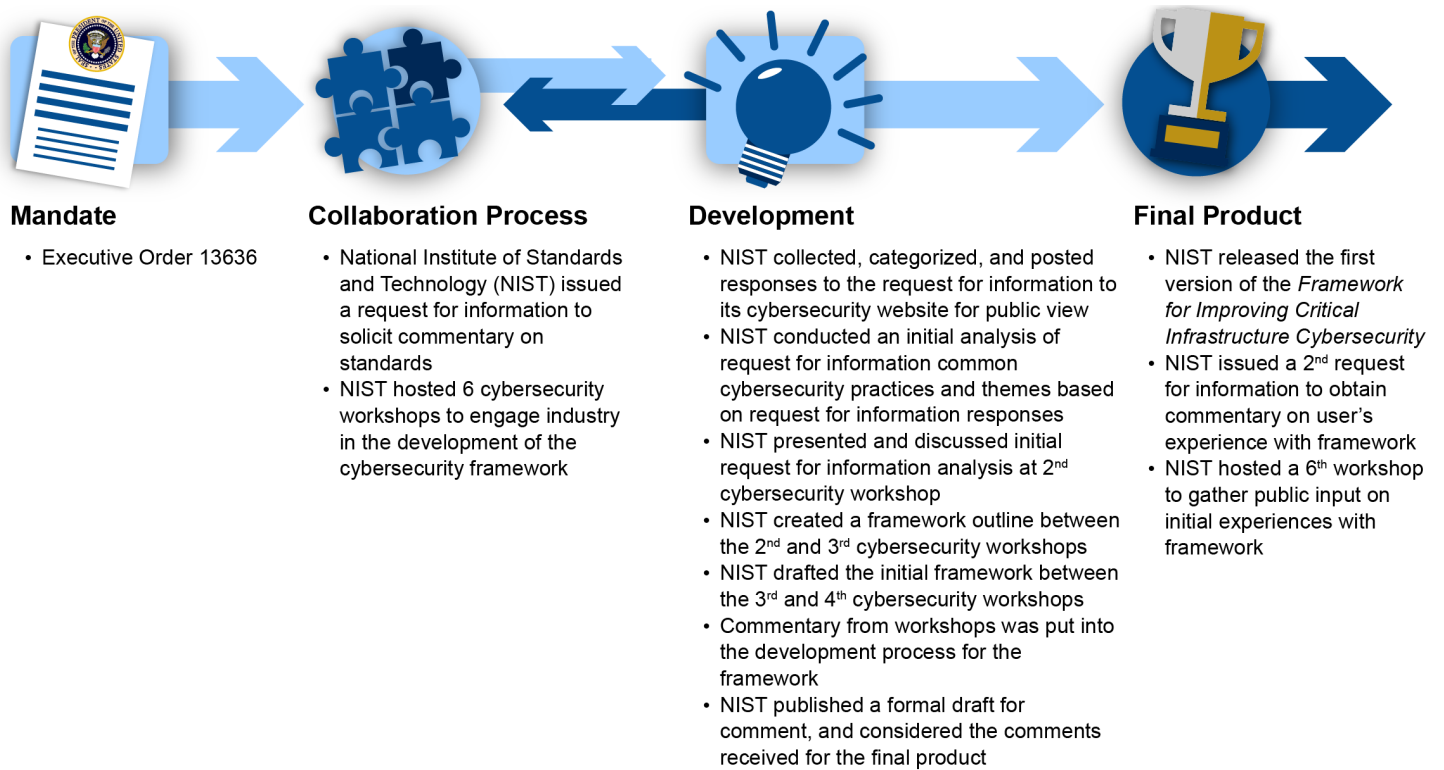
Mandate

• Executive Order 13636

Collaboration Process

• National Institute of Standards and Technology (NIST) issued a request for information to solicit commentary on standards
• NIST hosted 6 cybersecurity workshops to engage industry in the development of the cybersecurity framework

Development

• NIST collected, categorized, and posted responses to the request for information to its cybersecurity website for public view
• NIST conducted an initial analysis of request for information common cybersecurity practices and themes based on request for information responses
• NIST presented and discussed initial request for information analysis at 2$^{nd}$ cybersecurity workshop
• NIST created a framework outline between the 2$^{nd}$ and 3$^{rd}$ cybersecurity workshops
• NIST drafted the initial framework between the 3$^{rd}$ and 4$^{th}$ cybersecurity workshops
• Commentary from workshops was put into the development process for the framework
• NIST published a formal draft for comment, and considered the comments received for the final product

Final Product

• NIST released the first version of the *Framework for Improving Critical Infrastructure Cybersecurity*
• NIST issued a 2$^{nd}$ request for information to obtain commentary on user's experience with framework
• NIST hosted a 6$^{th}$ workshop to gather public input on initial experiences with framework